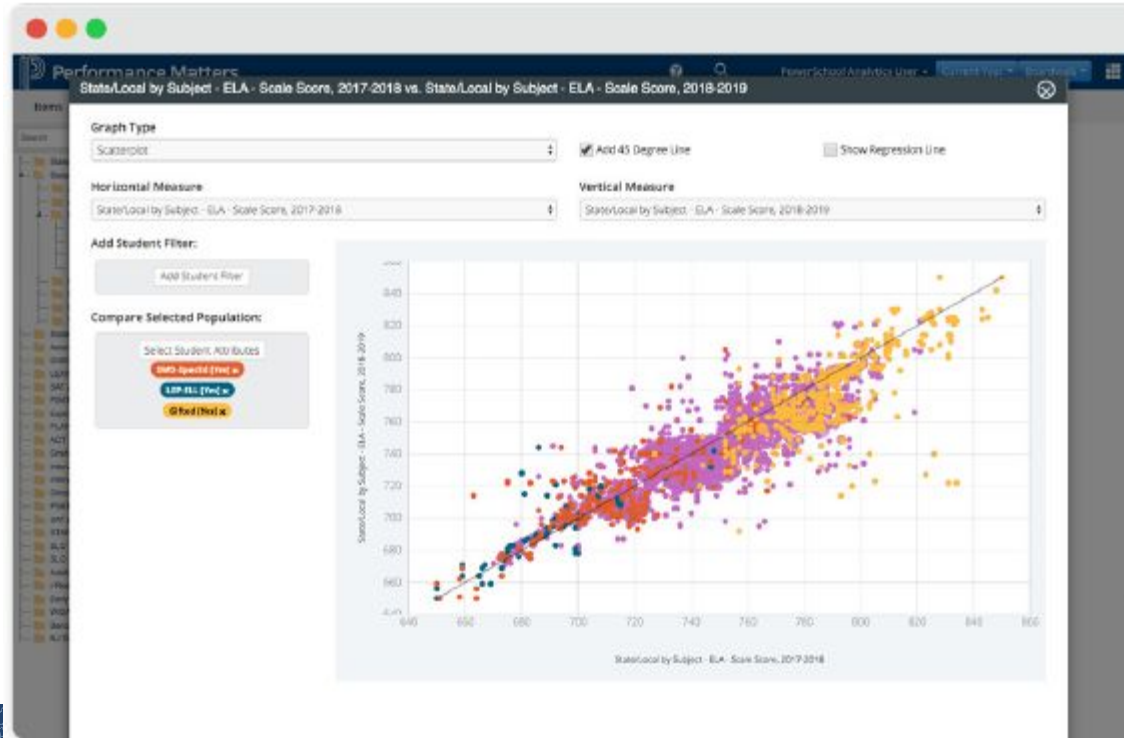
Performance Matters

PowerSchool Analytics User
Current Year
Standards

State/Local by Subject - ELA - Scale Score, 2017-2018 vs. State/Local by Subject - ELA - Scale Score, 2018-2019

Graph Type
Scatterplot
Add 45 Degree Line
Show Regression Line

Horizontal Measure
State/Local by Subject - ELA - Scale Score, 2017-2018

Vertical Measure
State/Local by Subject - ELA - Scale Score, 2018-2019

Add Student Filter:
Add Student Filter

Compare Selected Population:
Select Student Attributes
SWD-SpecEd [Yes]
LEP-ELL [Yes]
Gifted [No]

State/Local by Subject - ELA - Scale Score, 2018-2019

840
820
800
780
760
740
720
700
680
660

640 660 680 700 720 740 760 780 800 820 840 860

State/Local by Subject - ELA - Scale Score, 2017-2018